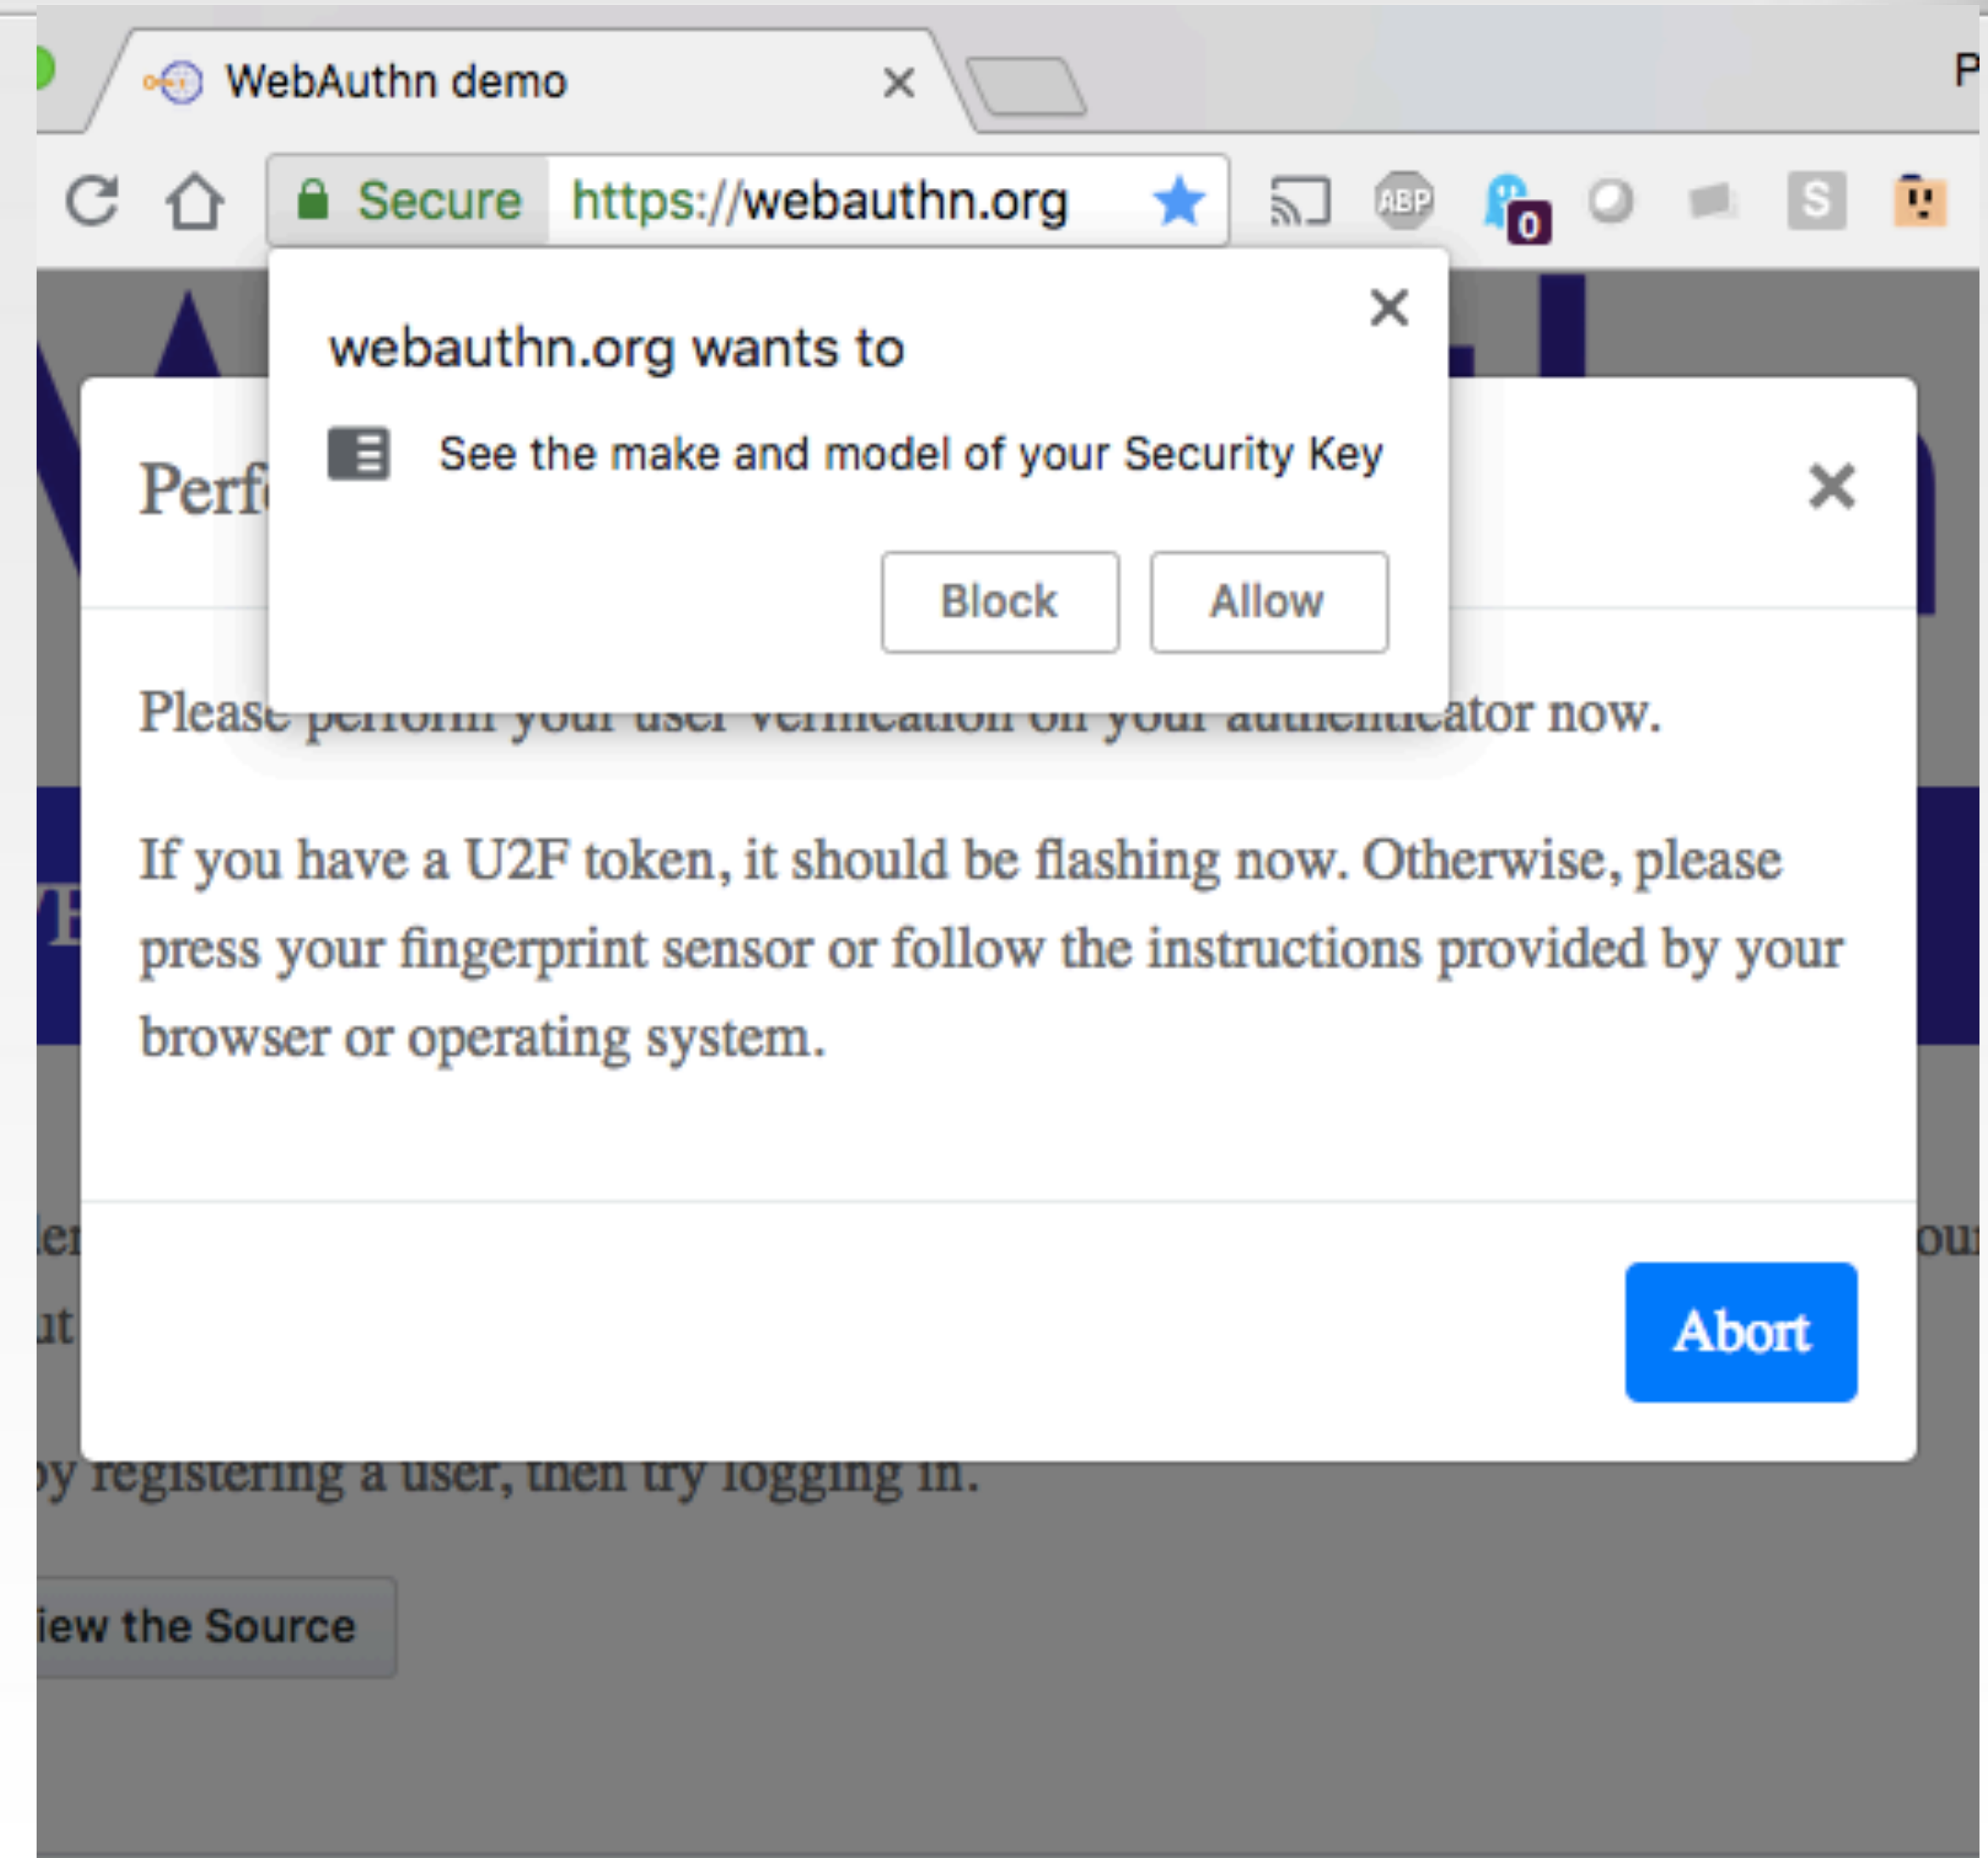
WebAuthn demo ×

P

Secure https://webauthn.org

ABP 0 S

webauthn.org wants to

See the make and model of your Security Key

Block Allow

Perf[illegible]

×

Pleas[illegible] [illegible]ator now.

If you have a U2F token, it should be flashing now. Otherwise, please press your fingerprint sensor or follow the instructions provided by your browser or operating system.

Abort

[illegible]y registering a user, then try logging in.

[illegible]iew the Source